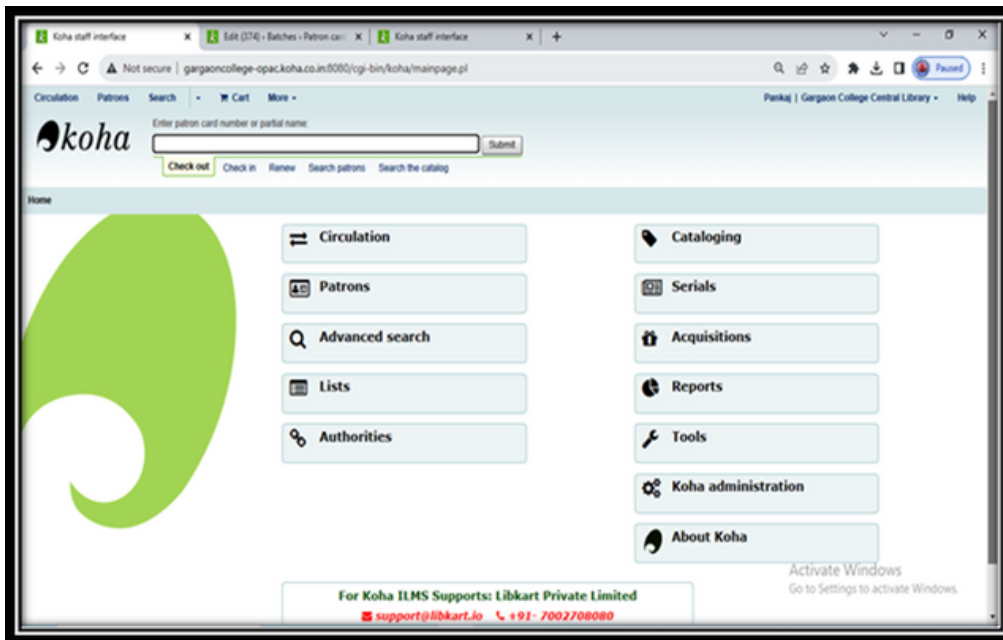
Koha staff interface
Edit (374) › Batches › Patron card
Koha staff interface
Not secure | gargaoncollege-opac.koha.co.in:8080/cgi-bin/koha/mainpage.pl
Paused
Circulation Patrons Search Cart More
Pankaj | Gargaon College Central Library Help
koha
Enter patron card number or partial name:
Submit
Check out Check in Renew Search patrons Search the catalog
Home
Circulation
Patrons
Advanced search
Lists
Authorities
Cataloging
Serials
Acquisitions
Reports
Tools
Koha administration
About Koha
Activate Windows
Go to Settings to activate Windows.
For Koha ILMS Supports: Libkart Private Limited
support@libkart.io +91- 7002708080